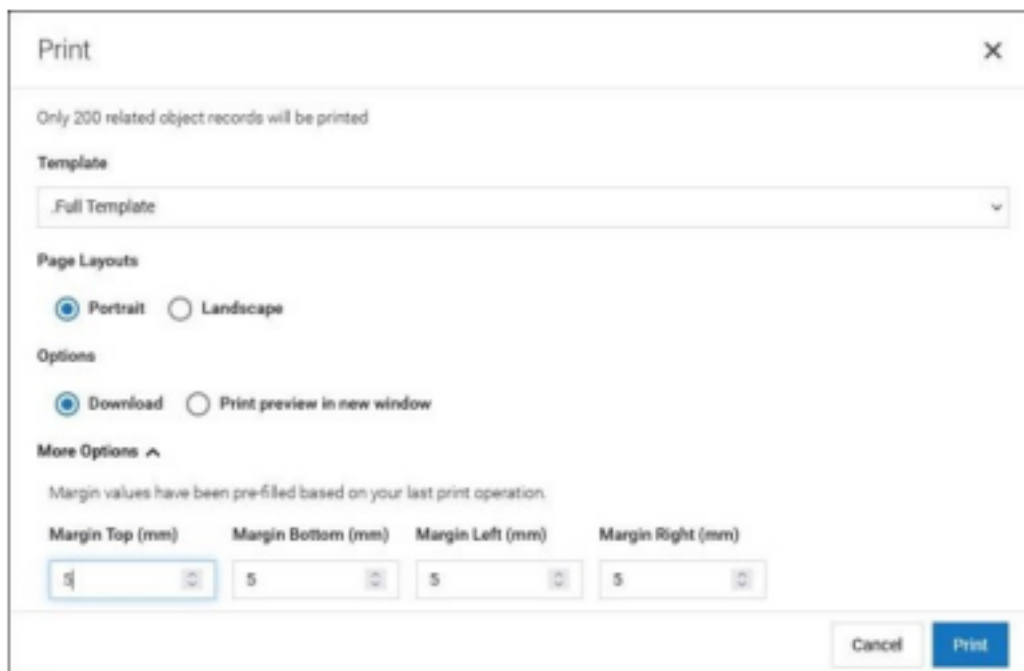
Print

×

Only 200 related object records will be printed

Template

.Full Template

Page Layouts

Portrait Landscape

Options

Download Print preview in new window

More Options

Margin values have been pre-filled based on your last print operation.

Margin Top (mm) Margin Bottom (mm) Margin Left (mm) Margin Right (mm)

5 5 5 5

Cancel Print